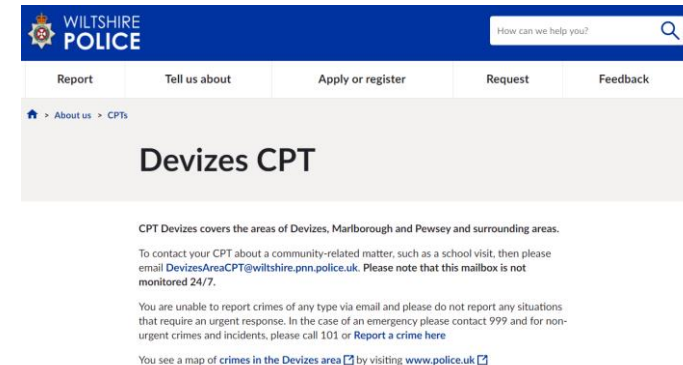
WILTSHIRE POLICE

How can we help you?

Report | Tell us about | Apply or register | Request | Feedback

> About us > CPTs

Devizes CPT

CPT Devizes covers the areas of Devizes, Marlborough and Pewsey and surrounding areas.

To contact your CPT about a community-related matter, such as a school visit, then please email DevizesAreaCPT@wiltshire.pnn.police.uk. Please note that this mailbox is not monitored 24/7.

You are unable to report crimes of any type via email and please do not report any situations that require an urgent response. In the case of an emergency please contact 999 and for non-urgent crimes and incidents, please call 101 or Report a crime here

You see a map of crimes in the Devizes area by visiting www.police.uk